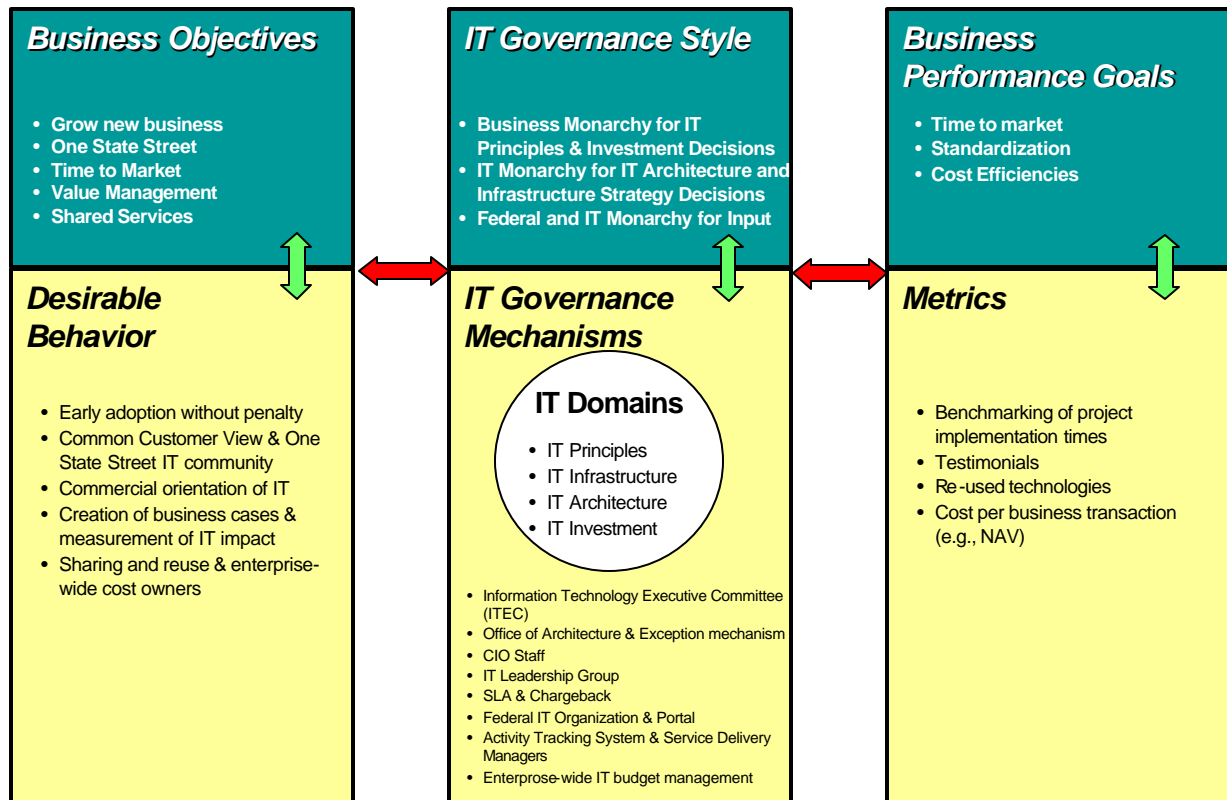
Business Objectives

- Grow new business
- One State Street
- Time to Market
- Value Management
- Shared Services

Desirable Behavior

- Early adoption without penalty
- Common Customer View & One State Street IT community
- Commercial orientation of IT
- Creation of business cases & measurement of IT impact
- Sharing and reuse & enterprise-wide cost owners

IT Governance Style

- Business Monarchy for IT Principles & Investment Decisions
- IT Monarchy for IT Architecture and Infrastructure Strategy Decisions
- Federal and IT Monarchy for Input

IT Governance Mechanisms

IT Domains

- IT Principles
- IT Infrastructure
- IT Architecture
- IT Investment

- Information Technology Executive Committee (ITEC)
- Office of Architecture & Exception mechanism
- CIO Staff
- IT Leadership Group
- SLA & Chargeback
- Federal IT Organization & Portal
- Activity Tracking System & Service Delivery Managers
- Enterprose-wide IT budget management

Business Performance Goals

- Time to market
- Standardization
- Cost Efficiencies

Metrics

- Benchmarking of project implementation times
- Testimonials
- Re-used technologies
- Cost per business transaction (e.g., NAV)